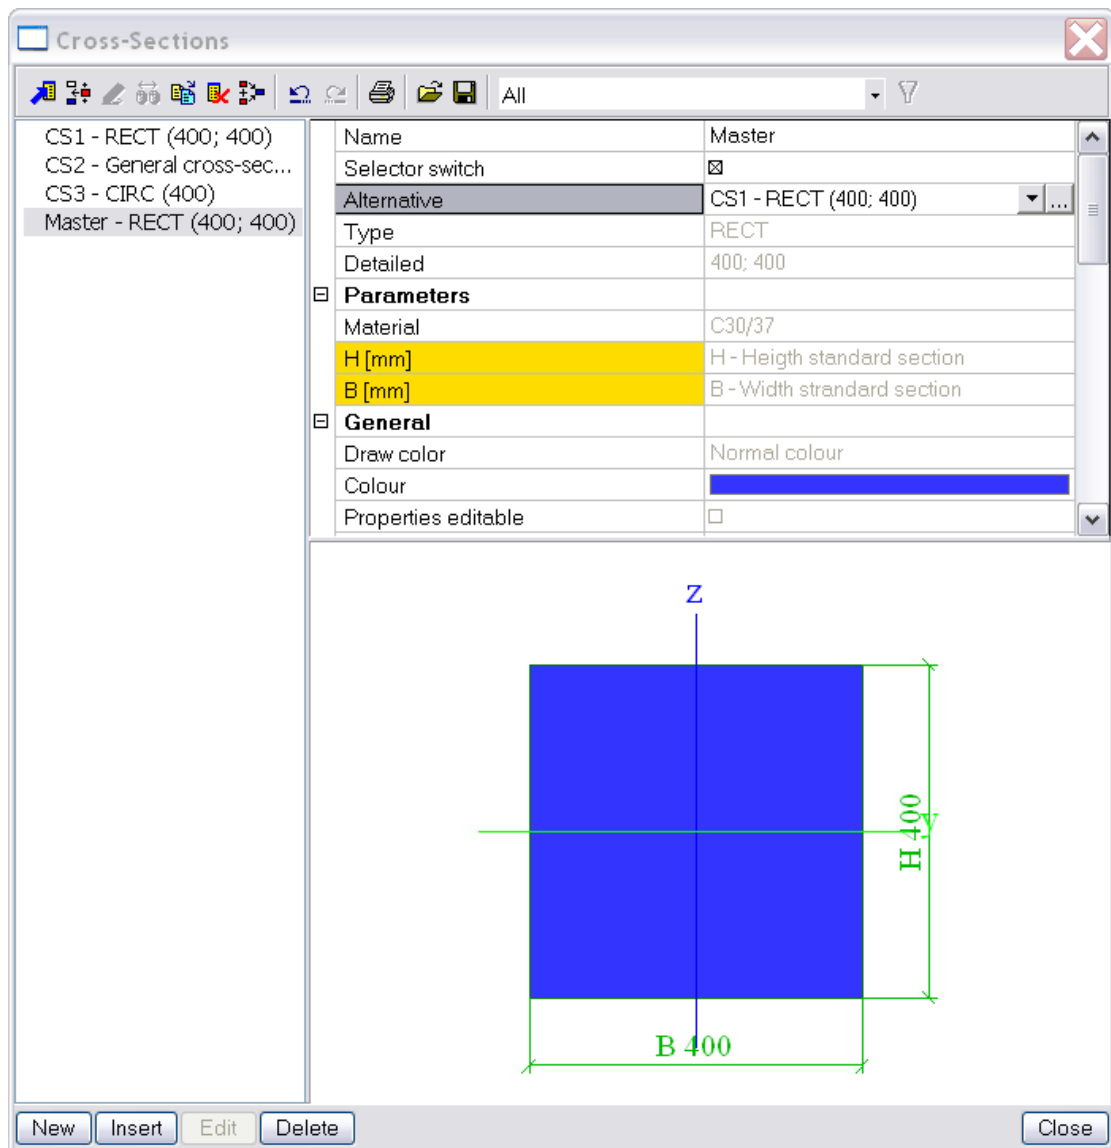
Cross-Sections

All

CS1 - RECT (400; 400)
CS2 - General cross-sec...
CS3 - CIRC (400)
Master - RECT (400; 400)

| | |
|---|---|
| Name | Master |
| Selector switch | ⊠ |
| Alternative | CS1 - RECT (400; 400) |
| Type | RECT |
| Detailed | 400; 400 |
| ⊟ **Parameters** | |
| Material | C30/37 |
| H [mm] | H - Heigth standard section |
| B [mm] | B - Width standard section |
| ⊟ **General** | |
| Draw color | Normal colour |
| Colour | |
| Properties editable | ☐ |

z
y
H 400
B 400

New Insert Edit Delete Close